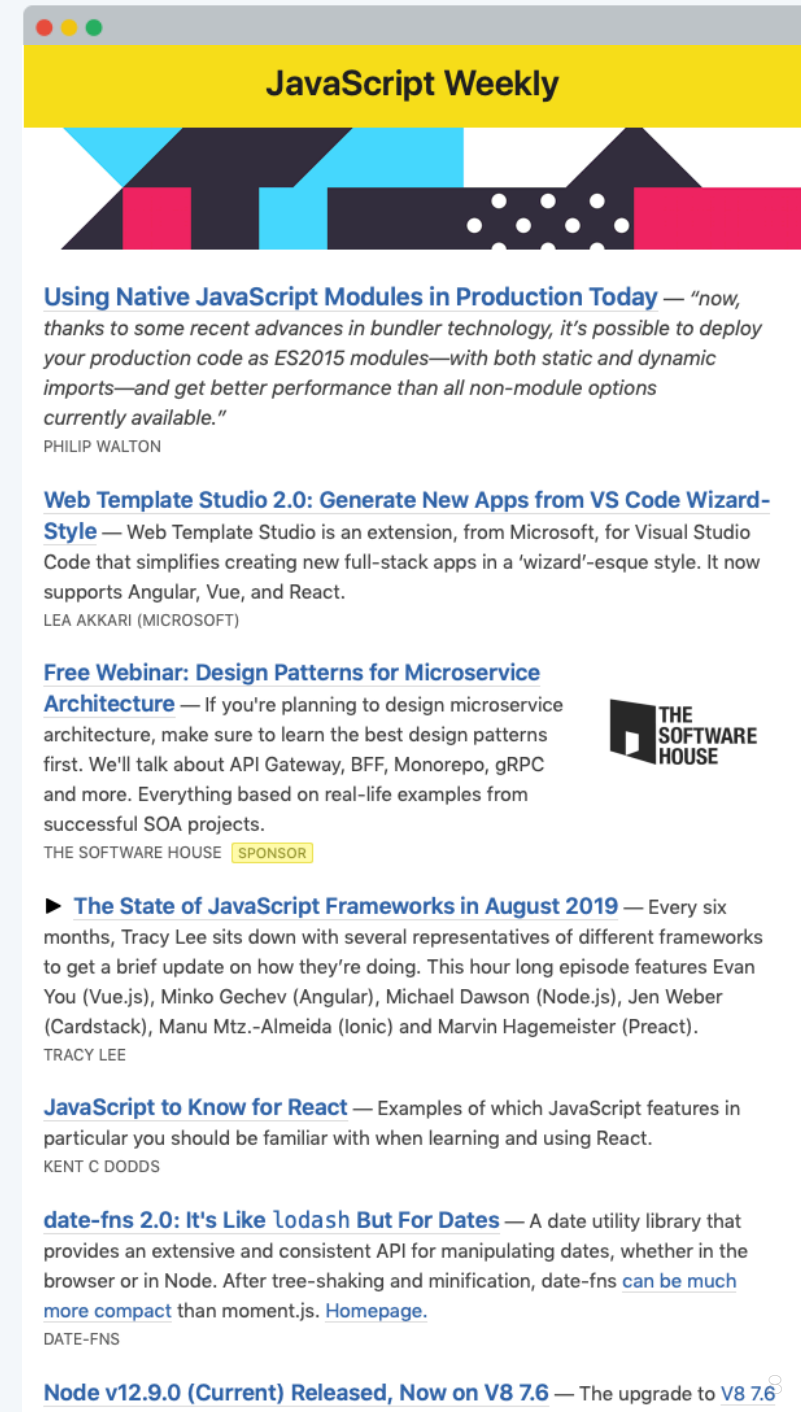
JavaScript Weekly

Using Native JavaScript Modules in Production Today — "now, thanks to some recent advances in bundler technology, it's possible to deploy your production code as ES2015 modules—with both static and dynamic imports—and get better performance than all non-module options currently available."
PHILIP WALTON

Web Template Studio 2.0: Generate New Apps from VS Code Wizard-Style — Web Template Studio is an extension, from Microsoft, for Visual Studio Code that simplifies creating new full-stack apps in a 'wizard'-esque style. It now supports Angular, Vue, and React.
LEA AKKARI (MICROSOFT)

Free Webinar: Design Patterns for Microservice Architecture — If you're planning to design microservice architecture, make sure to learn the best design patterns first. We'll talk about API Gateway, BFF, Monorepo, gRPC and more. Everything based on real-life examples from successful SOA projects.
THE SOFTWARE HOUSE SPONSOR

THE SOFTWARE HOUSE

▶ The State of JavaScript Frameworks in August 2019 — Every six months, Tracy Lee sits down with several representatives of different frameworks to get a brief update on how they're doing. This hour long episode features Evan You (Vue.js), Minko Gechev (Angular), Michael Dawson (Node.js), Jen Weber (Cardstack), Manu Mtz.-Almeida (Ionic) and Marvin Hagemeister (Preact).
TRACY LEE

JavaScript to Know for React — Examples of which JavaScript features in particular you should be familiar with when learning and using React.
KENT C DODDS

date-fns 2.0: It's Like lodash But For Dates — A date utility library that provides an extensive and consistent API for manipulating dates, whether in the browser or in Node. After tree-shaking and minification, date-fns can be much more compact than moment.js. Homepage.
DATE-FNS

Node v12.9.0 (Current) Released, Now on V8 7.6 — The upgrade to V8 7.6